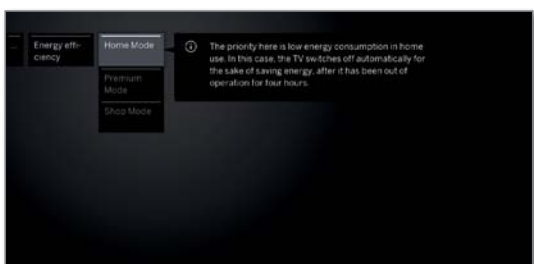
Energy efficiency

Home Mode

Premium Mode

Shop Mode

The priority here is low energy consumption in home use. In this case, the TV switches off automatically for the sake of saving energy, after it has been out of operation for four hours.